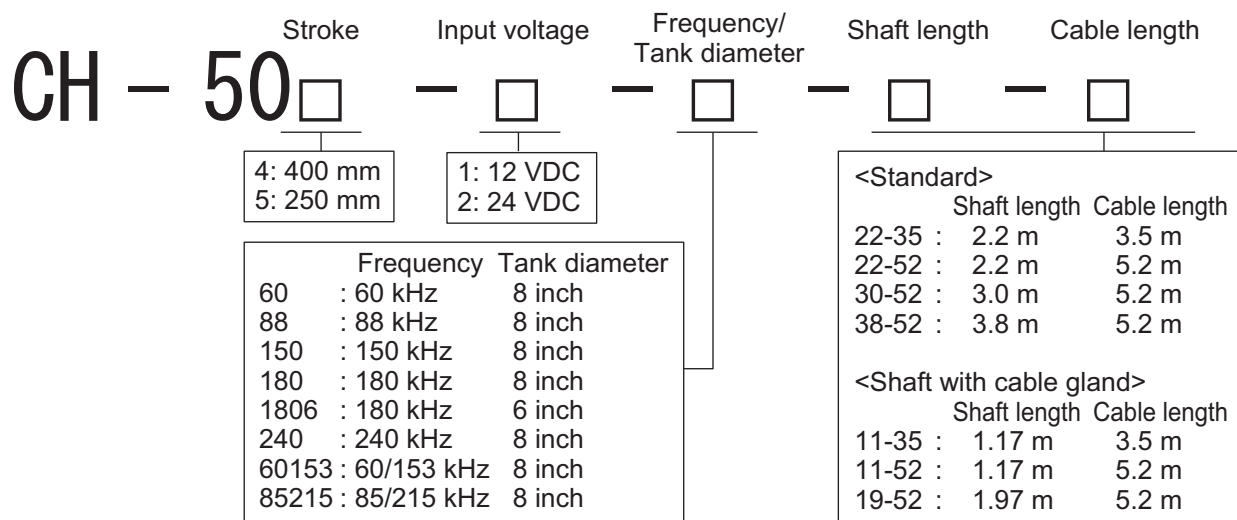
Stroke Input voltage Frequency/ Tank diameter Shaft length Cable length

CH – 50□ – □ – □ – □ – □

4: 400 mm
5: 250 mm

1: 12 VDC
2: 24 VDC

| | Frequency | Tank diameter |
|---|---|---|
| 60 | : 60 kHz | 8 inch |
| 88 | : 88 kHz | 8 inch |
| 150 | : 150 kHz | 8 inch |
| 180 | : 180 kHz | 8 inch |
| 1806 | : 180 kHz | 6 inch |
| 240 | : 240 kHz | 8 inch |
| 60153 | : 60/153 kHz | 8 inch |
| 85215 | : 85/215 kHz | 8 inch |

<Standard>

| | Shaft length | Cable length |
|---|---|---|
| 22-35 : | 2.2 m | 3.5 m |
| 22-52 : | 2.2 m | 5.2 m |
| 30-52 : | 3.0 m | 5.2 m |
| 38-52 : | 3.8 m | 5.2 m |

<Shaft with cable gland>

| | Shaft length | Cable length |
|---|---|---|
| 11-35 : | 1.17 m | 3.5 m |
| 11-52 : | 1.17 m | 5.2 m |
| 19-52 : | 1.97 m | 5.2 m |